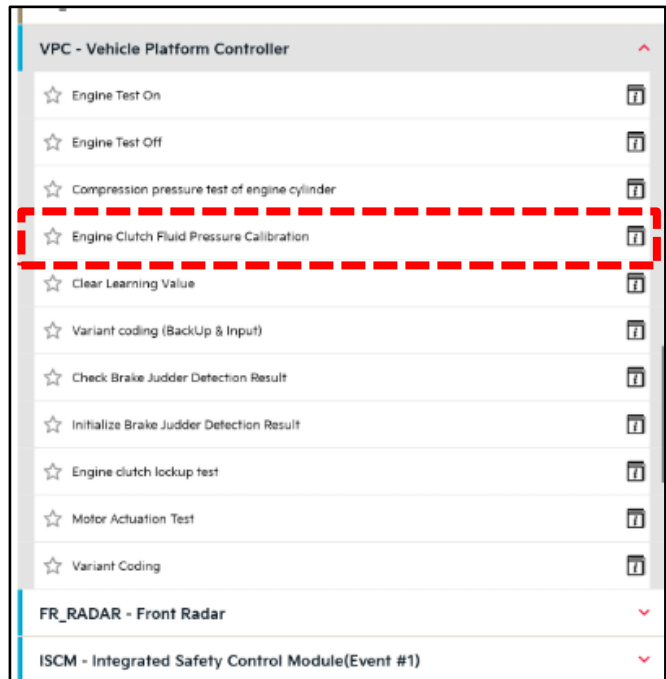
VPC - Vehicle Platform Controller

Engine Test On

Engine Test Off

Compression pressure test of engine cylinder

Engine Clutch Fluid Pressure Calibration

Clear Learning Value

Variant coding (BackUp & Input)

Check Brake Judder Detection Result

Initialize Brake Judder Detection Result

Engine clutch lockup test

Motor Actuation Test

Variant Coding

FR_RADAR - Front Radar

ISCM - Integrated Safety Control Module(Event #1)